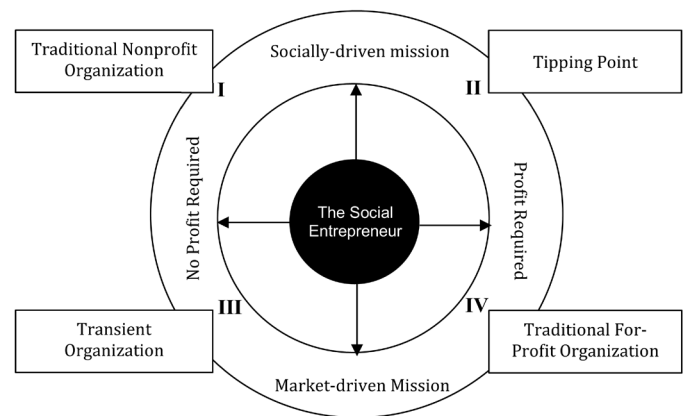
Traditional Nonprofit Organization

Socially-driven mission

Tipping Point

I

II

No Profit Required

The Social Entrepreneur

Profit Required

III

IV

Transient Organization

Traditional For-Profit Organization

Market-driven Mission